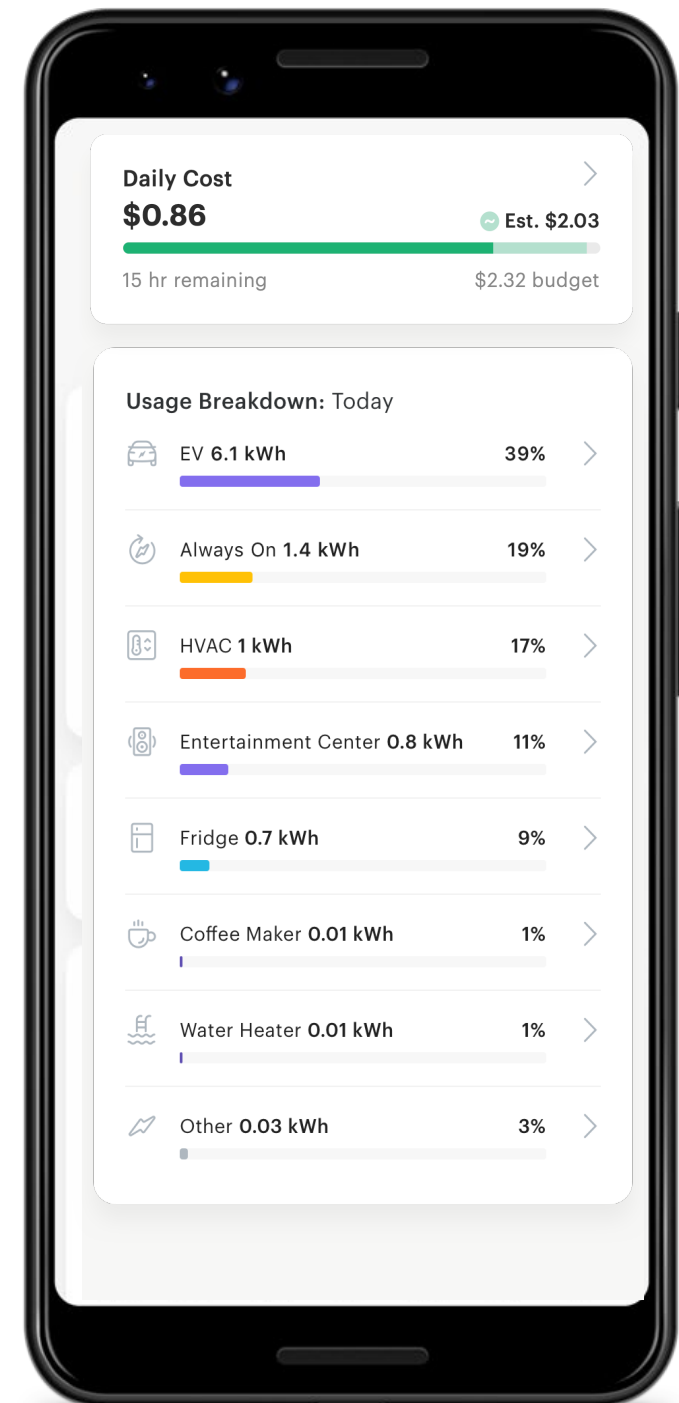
Daily Cost
$0.86
Est. $2.03
15 hr remaining
$2.32 budget

Usage Breakdown: Today

EV 6.1 kWh 39%

Always On 1.4 kWh 19%

HVAC 1 kWh 17%

Entertainment Center 0.8 kWh 11%

Fridge 0.7 kWh 9%

Coffee Maker 0.01 kWh 1%

Water Heater 0.01 kWh 1%

Other 0.03 kWh 3%